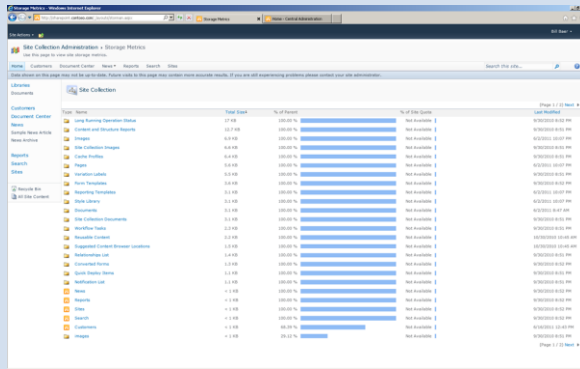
Storage Metrics - Windows Internet Explorer

Storage Metrics

Home - Central Administration

Site Actions

Site Collection Administration › Storage Metrics
Use this page to view site storage metrics.

Home | Customers | Document Center | News | Reports | Search | Sites

Search this site...

Data shown on this page may not be up-to-date. Future visits to this page may contain more accurate results. If you are still experiencing problems please contact your site administrator.

Libraries
Documents

Customers
Document Center
News
Sample News Article
News Archive

Reports
Search
Sites

Recycle Bin
All Site Content

Site Collection

(Page 1 | 2) Next

| Type | Name | Total Size | % of Parent | | % of Site Quota | Last Modified |
|---|---|---|---|---|---|---|
| | Long Running Operation Status | 17 KB | 100.00 % | | Not Available | 9/30/2010 6:02 PM |
| | Content and Structure Reports | 12.7 KB | 100.00 % | | Not Available | 9/30/2010 6:01 PM |
| | Images | 6.9 KB | 100.00 % | | Not Available | 9/30/2010 6:01 PM |
| | Site Collection Images | 6.8 KB | 100.00 % | | Not Available | 9/30/2010 6:01 PM |
| | Cache Profiles | 6.4 KB | 100.00 % | | Not Available | 9/30/2010 6:01 PM |
| | Pages | 5.9 KB | 100.00 % | | Not Available | 6/2/2011 10:07 PM |
| | Variation Labels | 3.9 KB | 100.00 % | | Not Available | 9/30/2010 6:01 PM |
| | Form Templates | 3.6 KB | 100.00 % | | Not Available | 9/30/2010 6:02 PM |
| | Reporting Templates | 3.5 KB | 100.00 % | | Not Available | 9/30/2010 6:02 PM |
| | Style Library | 3.3 KB | 100.00 % | | Not Available | 9/30/2010 6:01 PM |
| | Documents | 3.1 KB | 100.00 % | | Not Available | 6/2/2011 8:47 AM |
| | Site Collection Documents | 3.1 KB | 100.00 % | | Not Available | 9/30/2010 6:01 PM |
| | Workflow Tasks | 2.5 KB | 100.00 % | | Not Available | 9/30/2010 6:01 PM |
| | Reusable Content | 2.2 KB | 100.00 % | | Not Available | 10/30/2010 10:00 AM |
| | Suggested Content Browser Locations | 2.1 KB | 100.00 % | | Not Available | 10/30/2010 10:00 AM |
| | Relationships List | 1.4 KB | 100.00 % | | Not Available | 9/30/2010 6:01 PM |
| | Converted Forms | 1.3 KB | 100.00 % | | Not Available | 9/30/2010 6:01 PM |
| | Quick Deploy Items | 1.1 KB | 100.00 % | | Not Available | 9/30/2010 6:01 PM |
| | Notification List | 1.1 KB | 100.00 % | | Not Available | 9/30/2010 6:01 PM |
| | News | < 1 KB | 100.00 % | | Not Available | 9/30/2010 6:01 PM |
| | Reports | < 1 KB | 100.00 % | | Not Available | 9/30/2010 6:01 PM |
| | Sites | < 1 KB | 100.00 % | | Not Available | 9/30/2010 6:01 PM |
| | Search | < 1 KB | 100.00 % | | Not Available | 9/30/2010 6:01 PM |
| | Customers | < 1 KB | 88.00 % | | Not Available | 8/16/2011 10:43 PM |
| | Images | < 1 KB | 29.12 % | | Not Available | 9/30/2010 6:01 PM |

(Page 1 | 2) Next